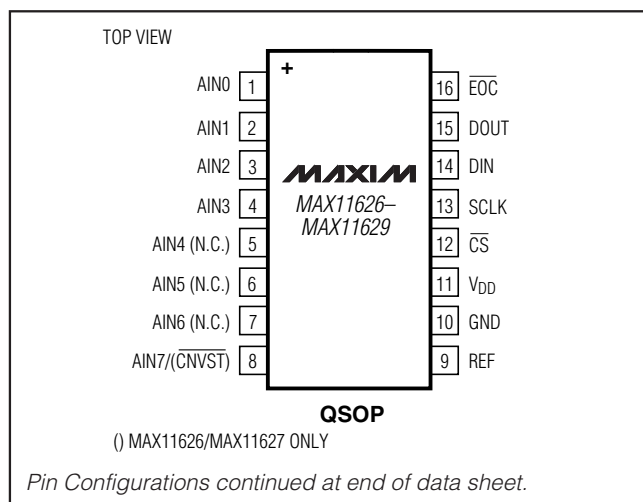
TOP VIEW

+

AIN0 1
AIN1 2
AIN2 3
AIN3 4
AIN4 (N.C.) 5
AIN5 (N.C.) 6
AIN6 (N.C.) 7
AIN7/($\overline{CNVST}$) 8

16 $\overline{EOC}$
15 DOUT
14 DIN
13 SCLK
12 $\overline{CS}$
11 $V_{DD}$
10 GND
9 REF

MAXIM
MAX11626–
MAX11629

QSOP

() MAX11626/MAX11627 ONLY

Pin Configurations continued at end of data sheet.